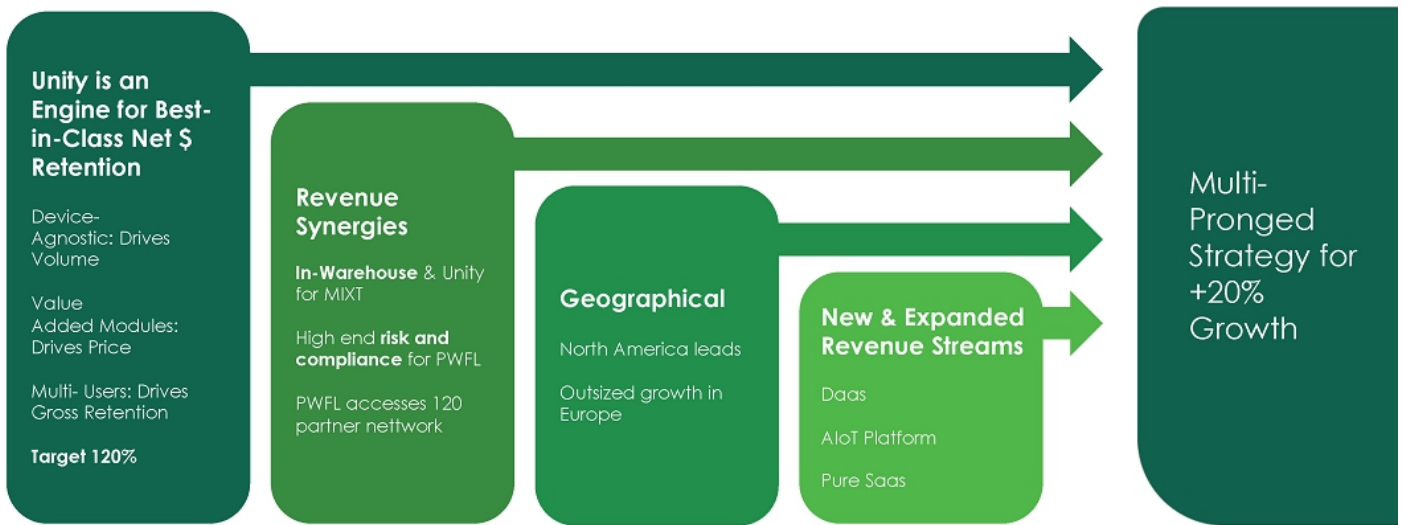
Unity is an Engine for Best-in-Class Net $ Retention

Device-Agnostic: Drives Volume

Value Added Modules: Drives Price

Multi- Users: Drives Gross Retention

Target 120%

Revenue Synergies

In-Warehouse & Unity for MIXT

High end risk and compliance for PWFL

PWFL accesses 120 partner nettwork

Geographical

North America leads

Outsized growth in Europe

New & Expanded Revenue Streams

Daas

AIoT Platform

Pure Saas

Multi-Pronged Strategy for +20% Growth